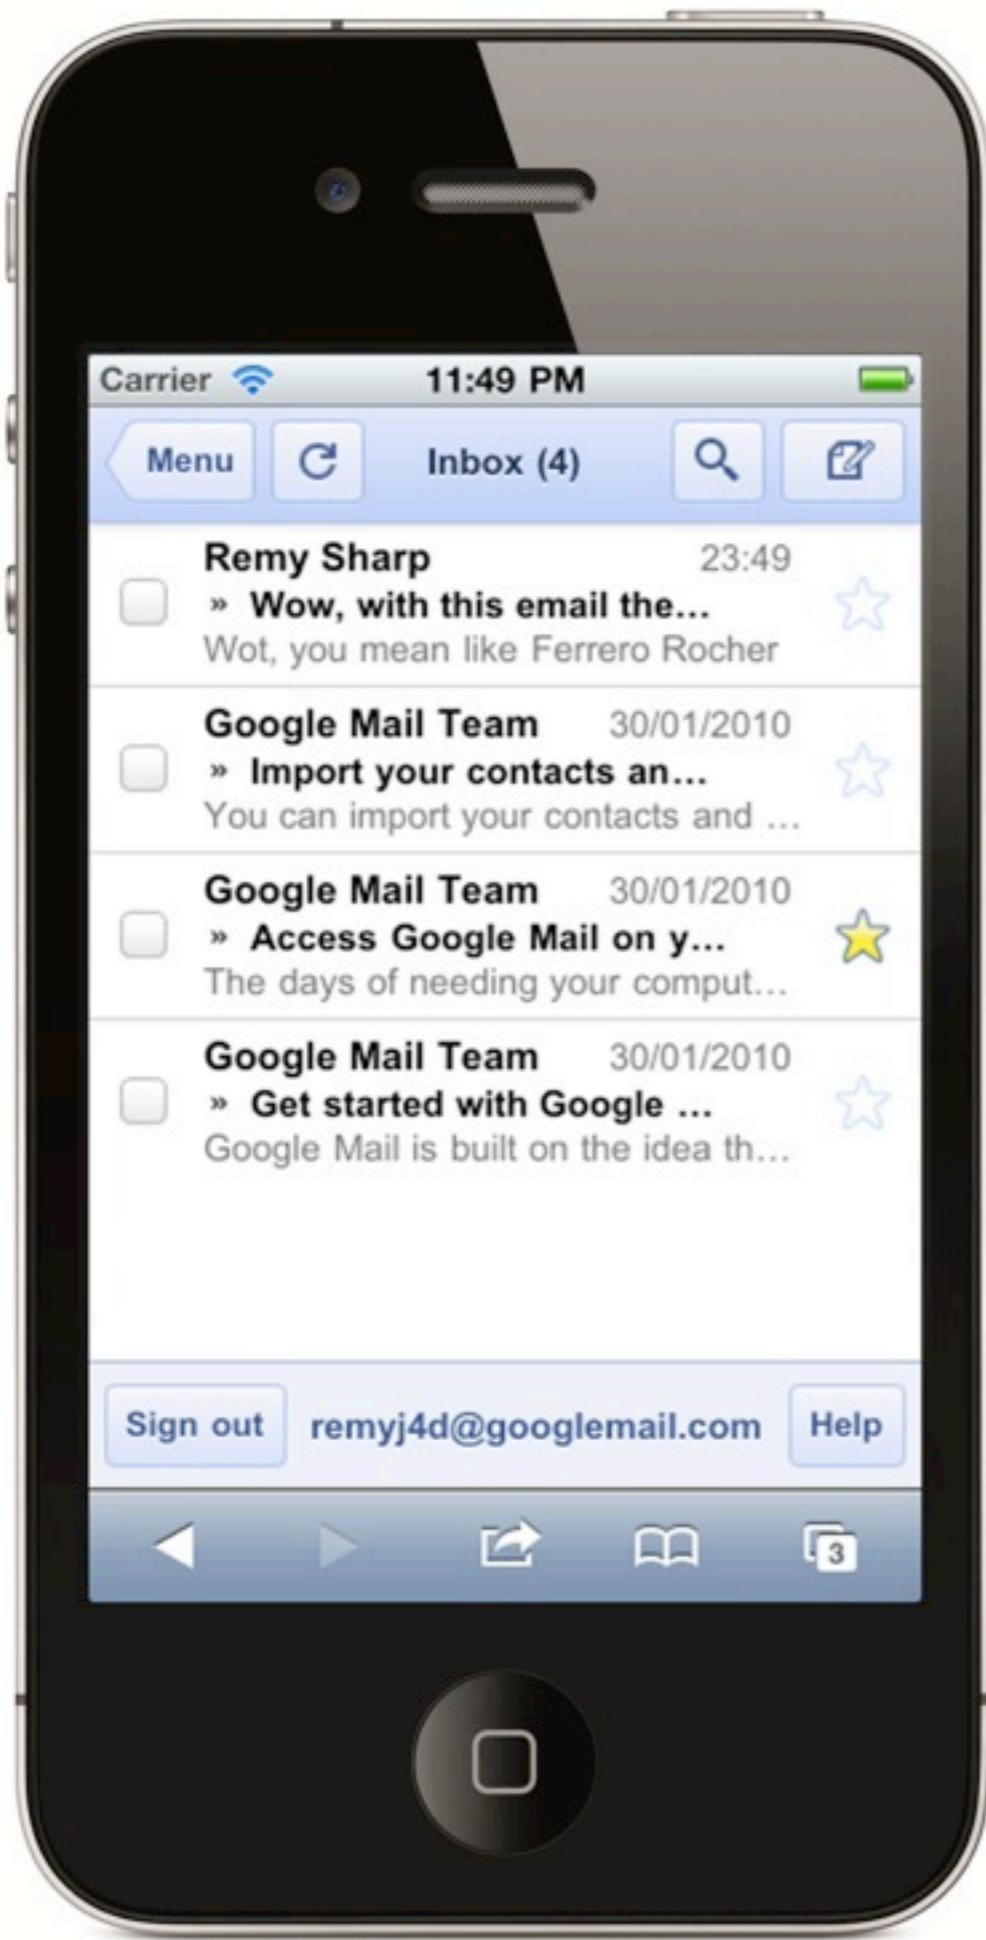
Carrier 11:49 PM

Menu Inbox (4)

Remy Sharp 23:49
» Wow, with this email the...
Wot, you mean like Ferrero Rocher

Google Mail Team 30/01/2010
» Import your contacts an...
You can import your contacts and ...

Google Mail Team 30/01/2010
» Access Google Mail on y...
The days of needing your comput...

Google Mail Team 30/01/2010
» Get started with Google ...
Google Mail is built on the idea th...

Sign out remyj4d@googlemail.com Help

3